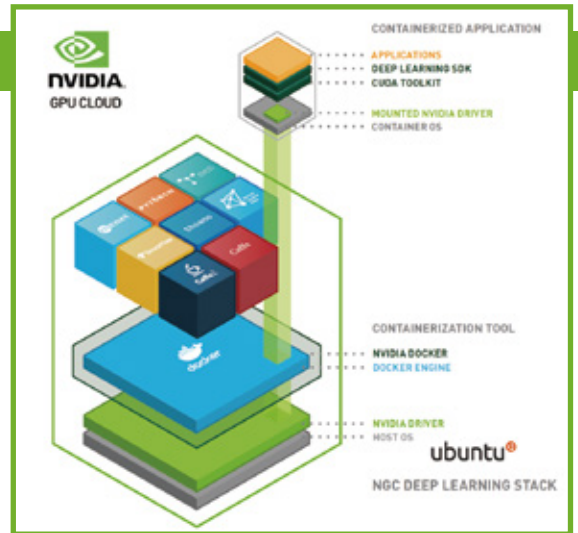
NVIDIA.
GPU CLOUD

CONTAINERIZED APPLICATION

APPLICATIONS
DEEP LEARNING SDK
CUDA TOOLKIT

MOUNTED NVIDIA DRIVER
CONTAINER OS

PyTorch
mxnet
Theano
Caffe
Caffe2
TensorFlow

docker

CONTAINERIZATION TOOL

NVIDIA DOCKER
DOCKER ENGINE

NVIDIA DRIVER
HOST OS

ubuntu

NGC DEEP LEARNING STACK